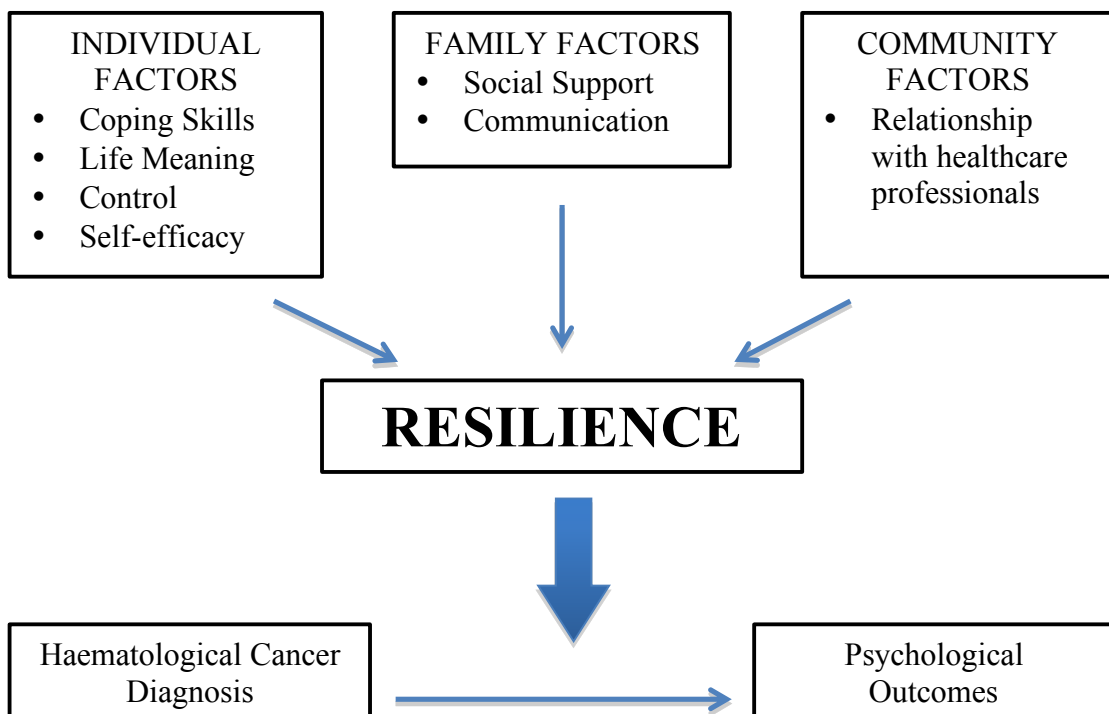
INDIVIDUAL FACTORS
- Coping Skills
- Life Meaning
- Control
- Self-efficacy

FAMILY FACTORS
- Social Support
- Communication

COMMUNITY FACTORS
- Relationship with healthcare professionals

RESILIENCE

Haematological Cancer Diagnosis

Psychological Outcomes